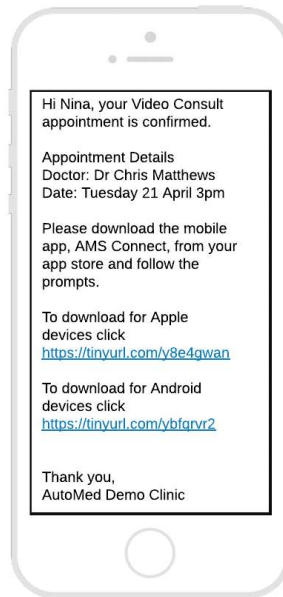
Hi Nina, your Video Consult appointment is confirmed.

Appointment Details
Doctor: Dr Chris Matthews
Date: Tuesday 21 April 3pm

Please download the mobile app, AMS Connect, from your app store and follow the prompts.

To download for Apple devices click
https://tinyurl.com/y8e4gwan

To download for Android devices click
https://tinyurl.com/ybfqrvr2

Thank you,
AutoMed Demo Clinic